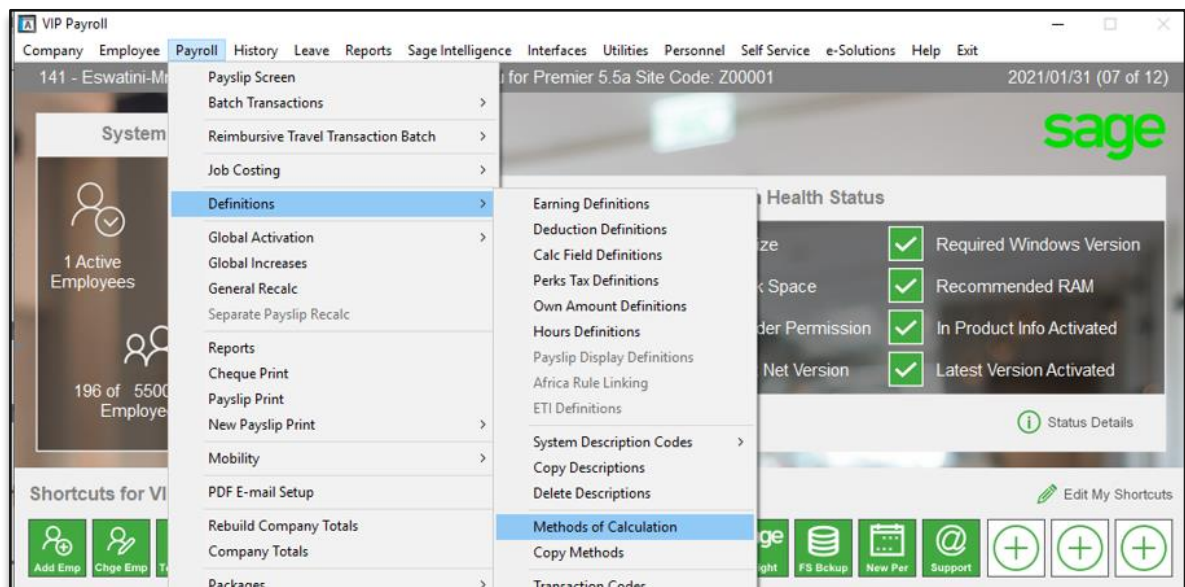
VIP Payroll

Company Employee Payroll History Leave Reports Sage Intelligence Interfaces Utilities Personnel Self Service e-Solutions Help Exit

141 - Eswatini-M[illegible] u for Premier 5.5a Site Code: Z00001 2021/01/31 (07 of 12)

System

1 Active Employees

196 of 5500 Employe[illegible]

sage

Payslip Screen
Batch Transactions
Reimbursive Travel Transaction Batch
Job Costing
Definitions
Global Activation
Global Increases
General Recalc
Separate Payslip Recalc
Reports
Cheque Print
Payslip Print
New Payslip Print
Mobility
PDF E-mail Setup
Rebuild Company Totals
Company Totals
Packages

Earning Definitions
Deduction Definitions
Calc Field Definitions
Perks Tax Definitions
Own Amount Definitions
Hours Definitions
Payslip Display Definitions
Africa Rule Linking
ETI Definitions
System Description Codes
Copy Descriptions
Delete Descriptions
Methods of Calculation
Copy Methods
Transaction Codes

Health Status
ze
Required Windows Version
k Space
Recommended RAM
der Permission
In Product Info Activated
Net Version
Latest Version Activated
Status Details

Shortcuts for VI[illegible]
Edit My Shortcuts

Add Emp
Chge Emp
ght
FS Bckup
New Per
Support